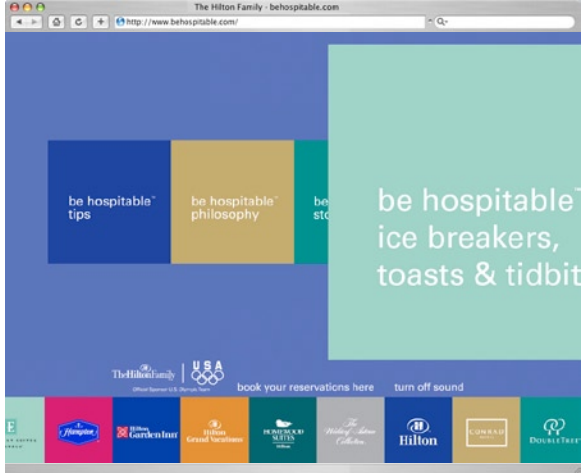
The Hilton Family - behospitable.com

http://www.behospitable.com/

be hospitable™ tips

be hospitable™ philosophy

be sto

be hospitable™ ice breakers, toasts & tidbit

The Hilton Family

USA

Official Sponsor U.S. Olympic Team

book your reservations here

turn off sound

Hampton

Hilton Garden Inn

Hilton Grand Vacations

HOMEWOOD SUITES

The Waldorf=Astoria Collection

Hilton

CONRAD

DOUBLETREE